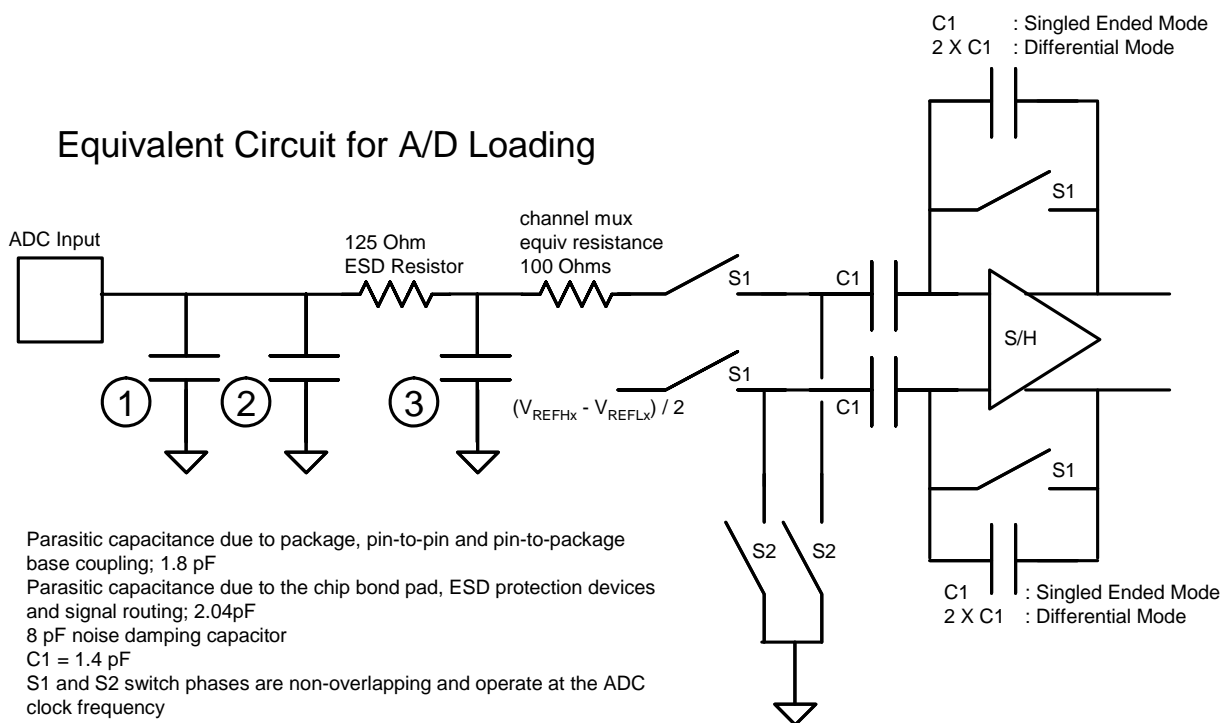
C1 : Singled Ended Mode
2 X C1 : Differential Mode

Equivalent Circuit for A/D Loading

S1

ADC Input

125 Ohm
ESD Resistor

channel mux
equiv resistance
100 Ohms

S1

C1

S/H

S1

C1

① ② ③

$(V_{REFHx} - V_{REFLx}) / 2$

S1

S2 S2

C1 : Singled Ended Mode
2 X C1 : Differential Mode

Parasitic capacitance due to package, pin-to-pin and pin-to-package base coupling; 1.8 pF
Parasitic capacitance due to the chip bond pad, ESD protection devices and signal routing; 2.04pF
8 pF noise damping capacitor
C1 = 1.4 pF
S1 and S2 switch phases are non-overlapping and operate at the ADC clock frequency